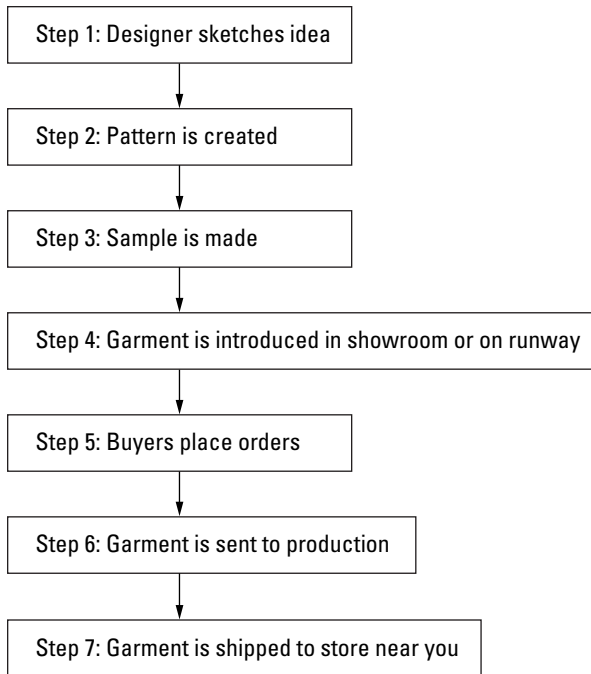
Step 1: Designer sketches idea

Step 2: Pattern is created

Step 3: Sample is made

Step 4: Garment is introduced in showroom or on runway

Step 5: Buyers place orders

Step 6: Garment is sent to production

Step 7: Garment is shipped to store near you